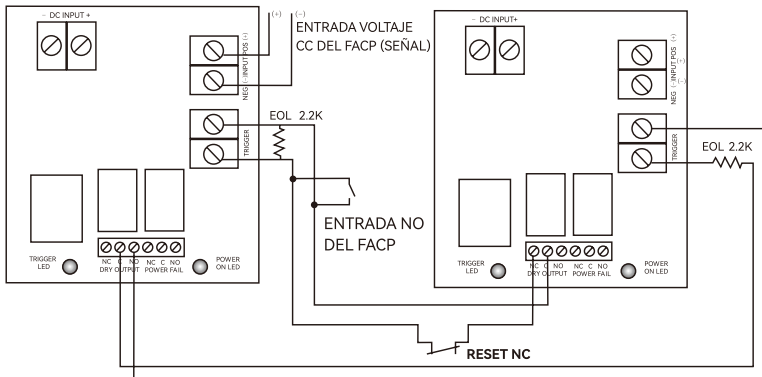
– DC INPUT +

(+) (–)

ENTRADA VOLTAJE CC DEL FACP (SEÑAL)

NEG (–) INPUT POS (+)

EOL 2.2K

TRIGGER

ENTRADA NO DEL FACP

TRIGGER LED

NC C NO DRY OUTPUT

NC C NO POWER FAIL

POWER ON LED

– DC INPUT+

NEG (–) INPUT POS (+)

TRIGGER

EOL 2.2K

TRIGGER LED

NC C NO DRY OUTPUT

NC C NO POWER FAIL

POWER ON LED

RESET NC